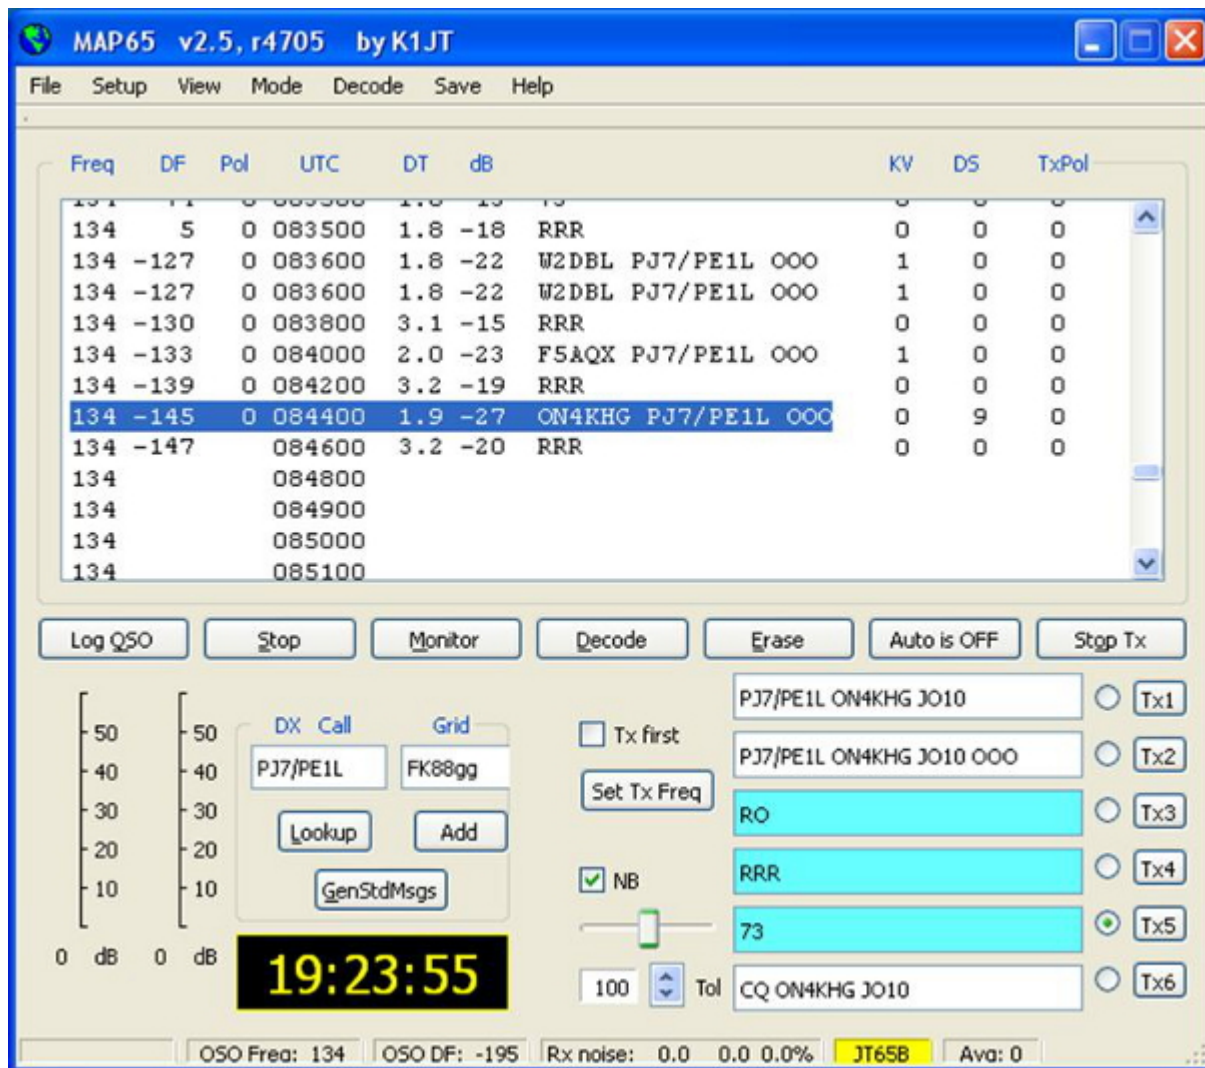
MAP65 v2.5, r4705 by K1JT

File Setup View Mode Decode Save Help

| Freq | DF | Pol | UTC | DT | dB | | KV | DS | TxPol |
|---|---|---|---|---|---|---|---|---|---|
| 134 | 5 | 0 | 083500 | 1.8 | -18 | RRR | 0 | 0 | 0 |
| 134 | -127 | 0 | 083600 | 1.8 | -22 | W2DBL PJ7/PE1L OOO | 1 | 0 | 0 |
| 134 | -127 | 0 | 083600 | 1.8 | -22 | W2DBL PJ7/PE1L OOO | 1 | 0 | 0 |
| 134 | -130 | 0 | 083800 | 3.1 | -15 | RRR | 0 | 0 | 0 |
| 134 | -133 | 0 | 084000 | 2.0 | -23 | F5AQX PJ7/PE1L OOO | 1 | 0 | 0 |
| 134 | -139 | 0 | 084200 | 3.2 | -19 | RRR | 0 | 0 | 0 |
| 134 | -145 | 0 | 084400 | 1.9 | -27 | ON4KHG PJ7/PE1L OOO | 0 | 9 | 0 |
| 134 | -147 | | 084600 | 3.2 | -20 | RRR | 0 | 0 | 0 |
| 134 | | | 084800 | | | | | | |
| 134 | | | 084900 | | | | | | |
| 134 | | | 085000 | | | | | | |
| 134 | | | 085100 | | | | | | |

Log QSO Stop Monitor Decode Erase Auto is OFF Stop Tx

50 40 30 20 10 0 dB
50 40 30 20 10 0 dB

DX Call Grid
PJ7/PE1L FK88gg
Lookup Add
GenStdMsgs

19:23:55

Tx first
Set Tx Freq
NB
100 Tol

PJ7/PE1L ON4KHG JO10 Tx1
PJ7/PE1L ON4KHG JO10 OOO Tx2
RO Tx3
RRR Tx4
73 Tx5
CQ ON4KHG JO10 Tx6

QSO Freq: 134 QSO DF: -195 Rx noise: 0.0 0.0 0.0% JT65B Avg: 0